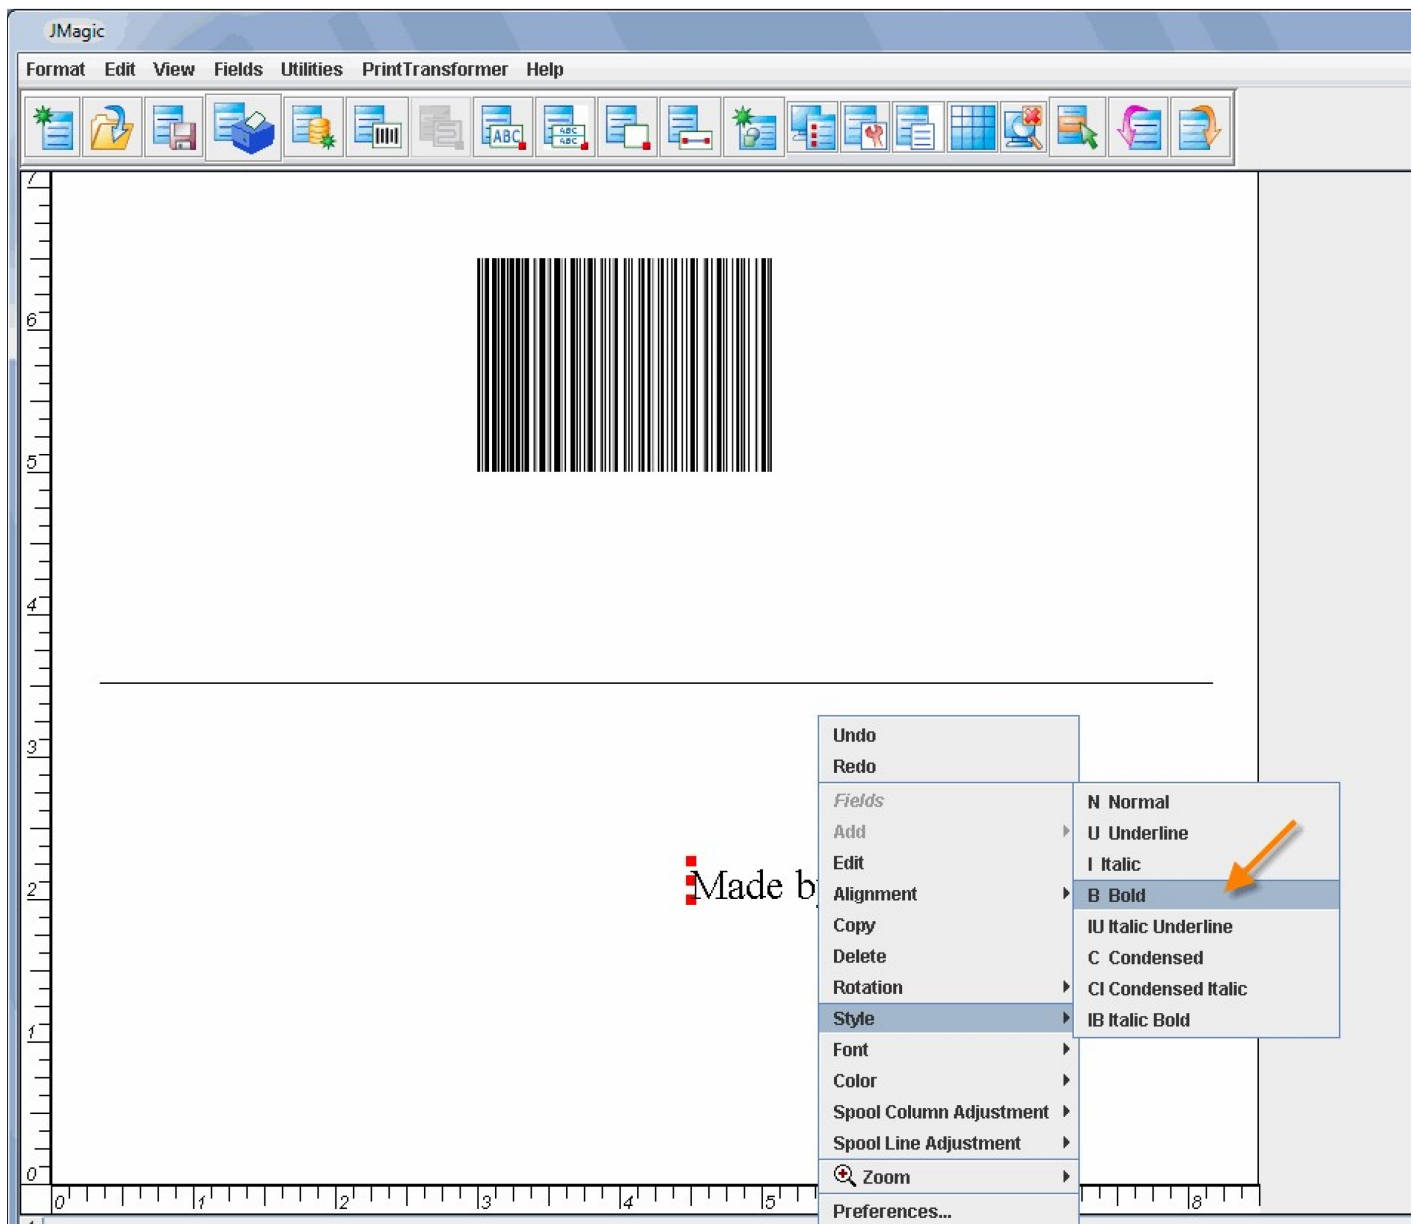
JMagic

Format Edit View Fields Utilities PrintTransformer Help

ABC

7
6
5
4
3
2
1
0

Made b

Undo
Redo
Fields
Add
Edit
Alignment
Copy
Delete
Rotation
Style
Font
Color
Spool Column Adjustment
Spool Line Adjustment
Zoom
Preferences...

N Normal
U Underline
I Italic
B Bold
IU Italic Underline
C Condensed
CI Condensed Italic
IB Italic Bold

0 1 2 3 4 5 8